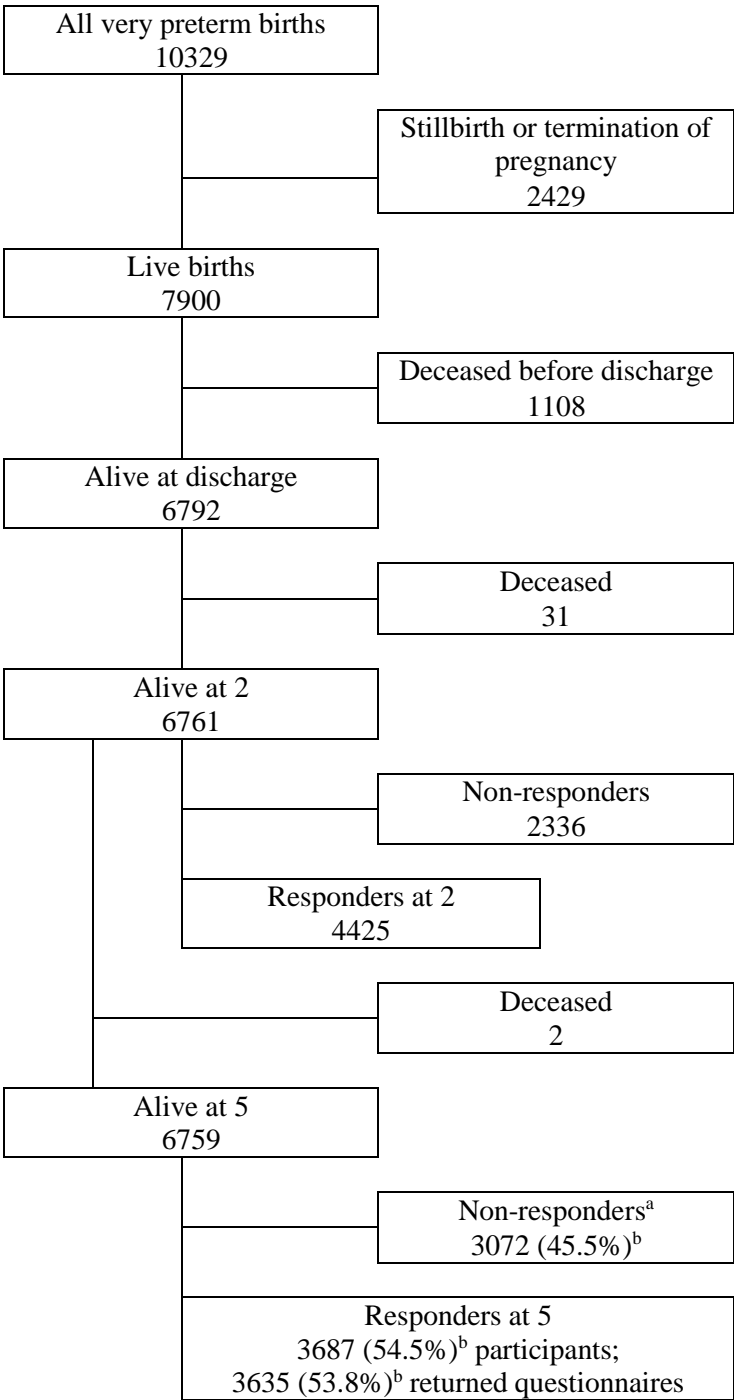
All very preterm births
10329

Stillbirth or termination of pregnancy
2429

Live births
7900

Deceased before discharge
1108

Alive at discharge
6792

Deceased
31

Alive at 2
6761

Non-responders
2336

Responders at 2
4425

Deceased
2

Alive at 5
6759

Non-responders$^a$
3072 (45.5%)$^b$

Responders at 5
3687 (54.5%)$^b$ participants;
3635 (53.8%)$^b$ returned questionnaires